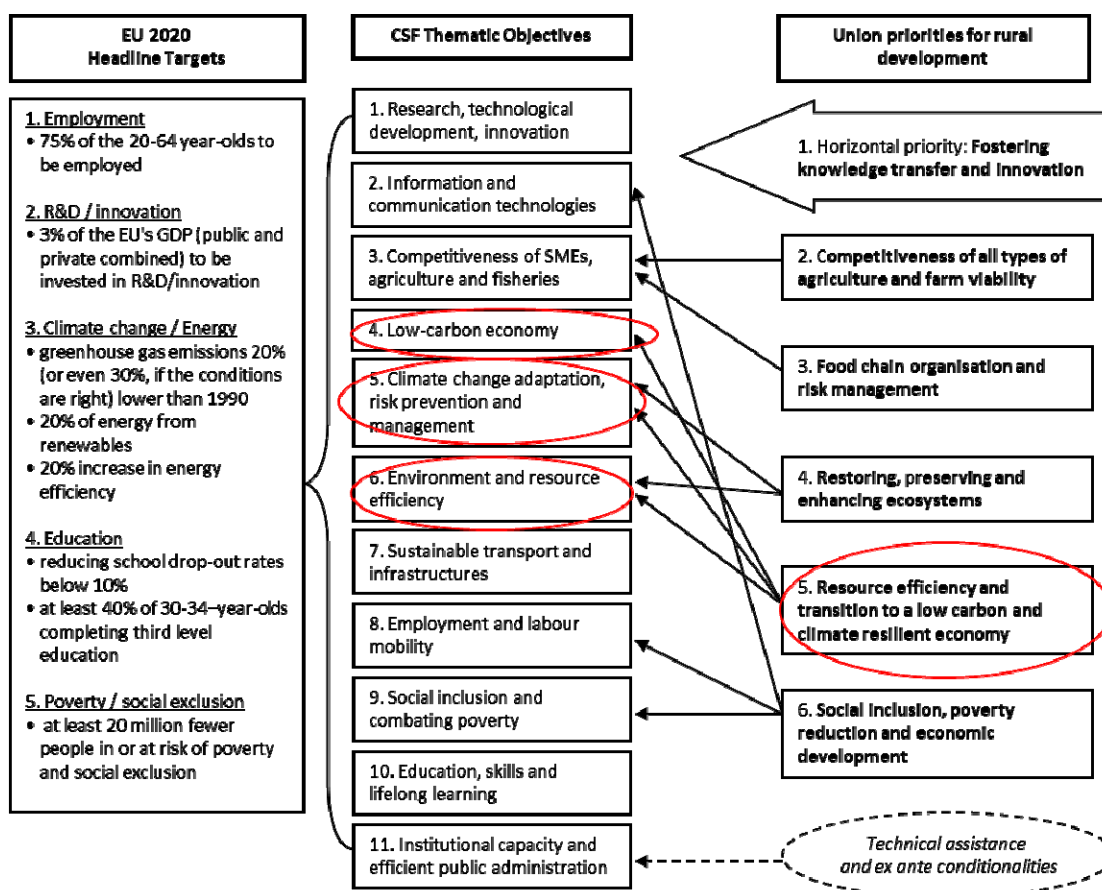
EU 2020
Headline Targets

1. Employment
• 75% of the 20-64 year-olds to be employed

2. R&D / innovation
• 3% of the EU's GDP (public and private combined) to be invested in R&D/innovation

3. Climate change / Energy
• greenhouse gas emissions 20% (or even 30%, if the conditions are right) lower than 1990
• 20% of energy from renewables
• 20% increase in energy efficiency

4. Education
• reducing school drop-out rates below 10%
• at least 40% of 30-34–year-olds completing third level education

5. Poverty / social exclusion
• at least 20 million fewer people in or at risk of poverty and social exclusion

CSF Thematic Objectives

1. Research, technological development, innovation

2. Information and communication technologies

3. Competitiveness of SMEs, agriculture and fisheries

4. Low-carbon economy

5. Climate change adaptation, risk prevention and management

6. Environment and resource efficiency

7. Sustainable transport and infrastructures

8. Employment and labour mobility

9. Social inclusion and combating poverty

10. Education, skills and lifelong learning

11. Institutional capacity and efficient public administration

Union priorities for rural development

1. Horizontal priority: Fostering knowledge transfer and innovation

2. Competitiveness of all types of agriculture and farm viability

3. Food chain organisation and risk management

4. Restoring, preserving and enhancing ecosystems

5. Resource efficiency and transition to a low carbon and climate resilient economy

6. Social inclusion, poverty reduction and economic development

Technical assistance and ex ante conditionalities